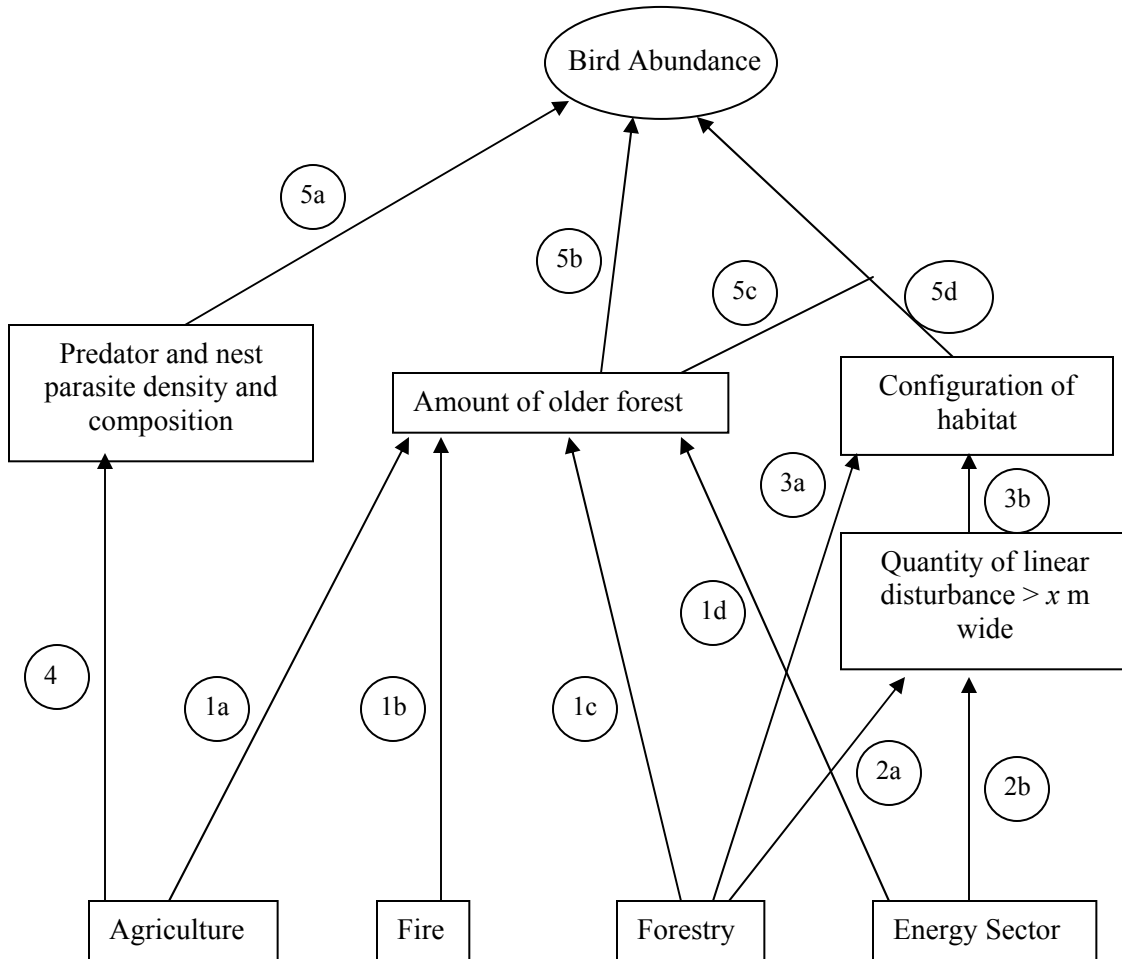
Bird Abundance

5a

5b

5c

5d

Predator and nest parasite density and composition

Amount of older forest

Configuration of habitat

3a

3b

Quantity of linear disturbance > $x$ m wide

4

1a

1b

1c

1d

2a

2b

Agriculture

Fire

Forestry

Energy Sector